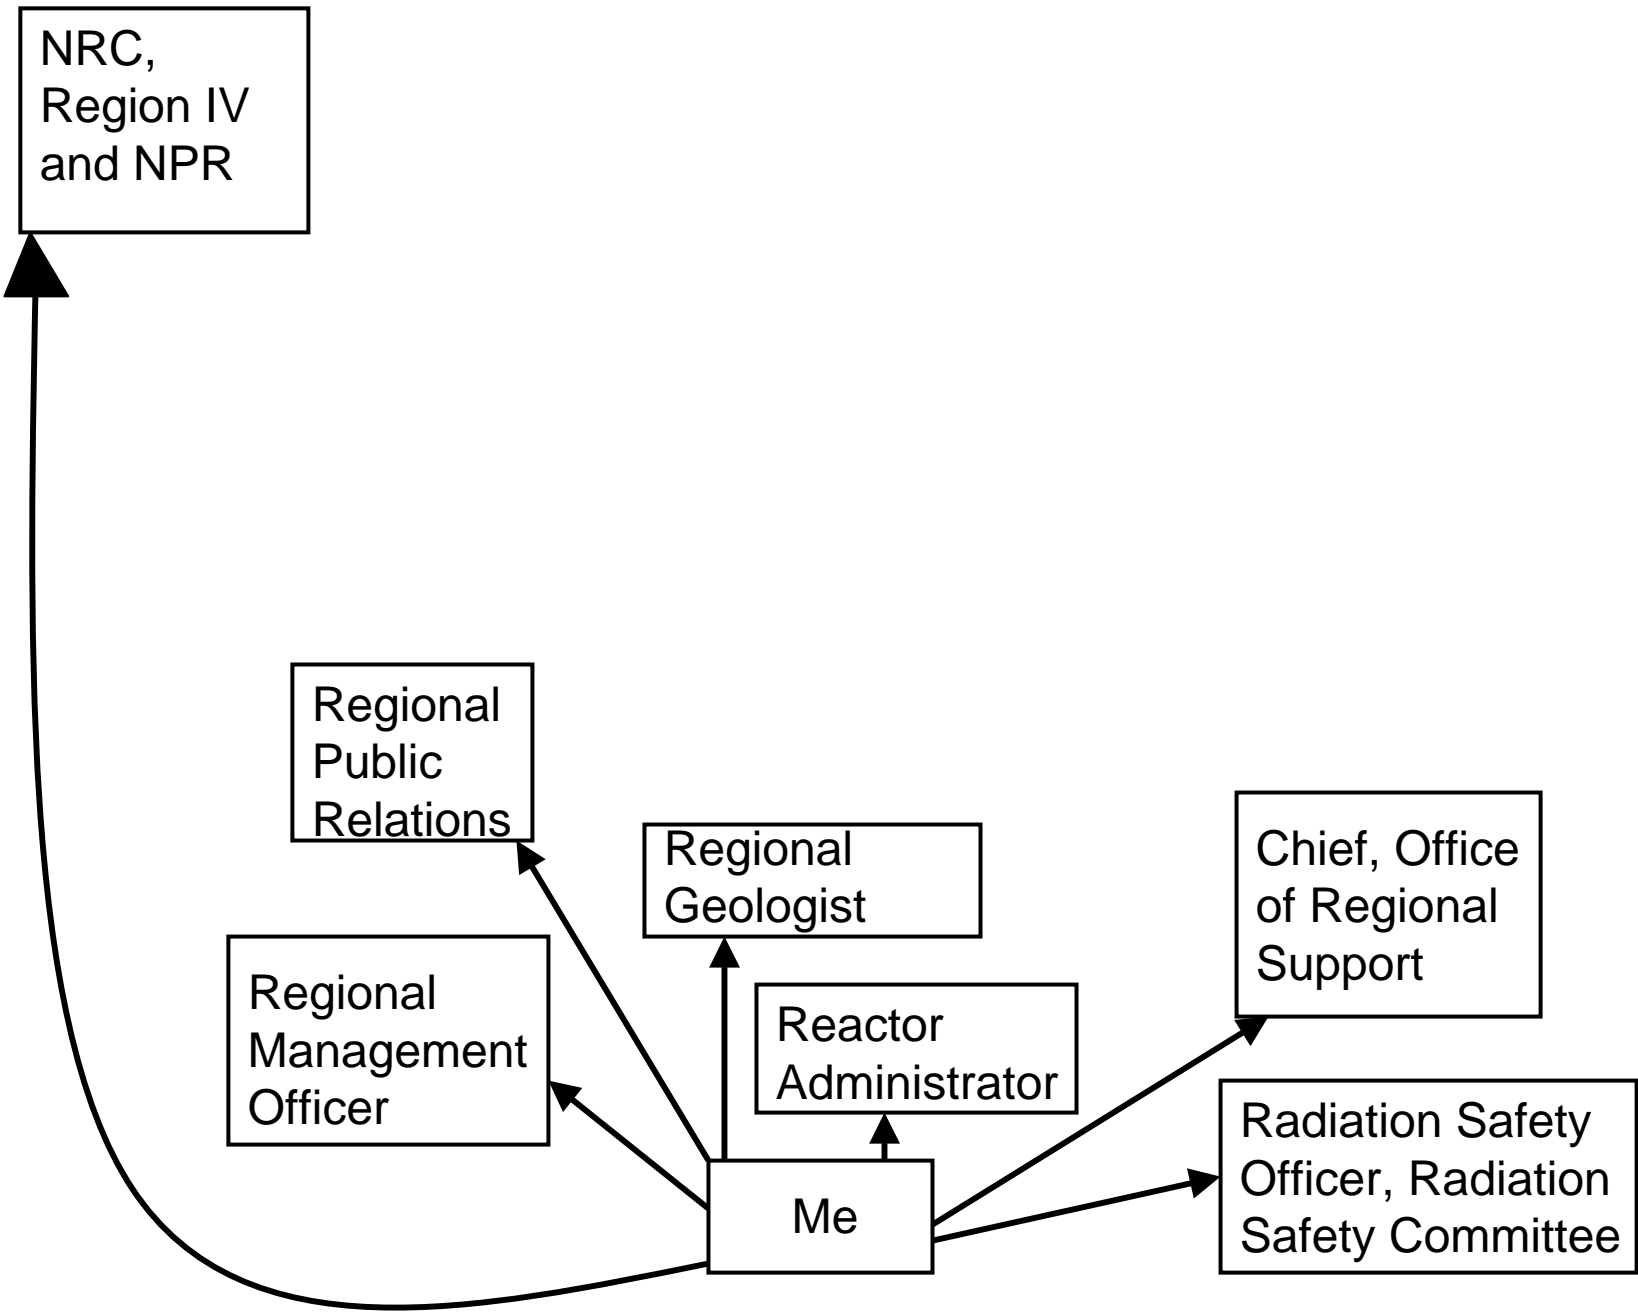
NRC, Region IV and NPR

Regional Public Relations

Regional Geologist

Chief, Office of Regional Support

Regional Management Officer

Reactor Administrator

Radiation Safety Officer, Radiation Safety Committee

Me